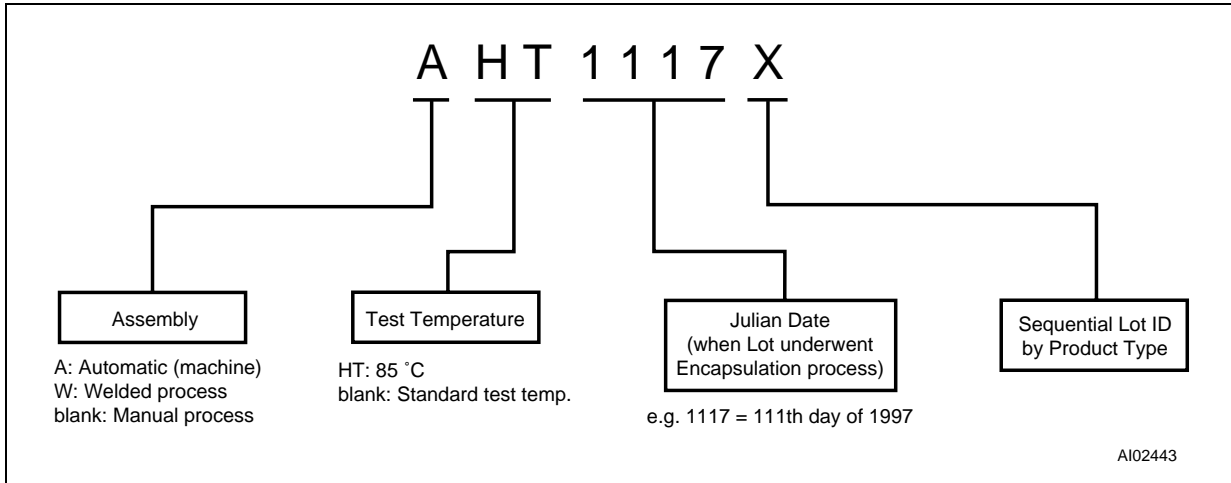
A HT 1117 X

Assembly

A: Automatic (machine)
W: Welded process
blank: Manual process

Test Temperature

HT: 85 ˚C
blank: Standard test temp.

Julian Date
(when Lot underwent Encapsulation process)

e.g. 1117 = 111th day of 1997

Sequential Lot ID by Product Type

AI02443